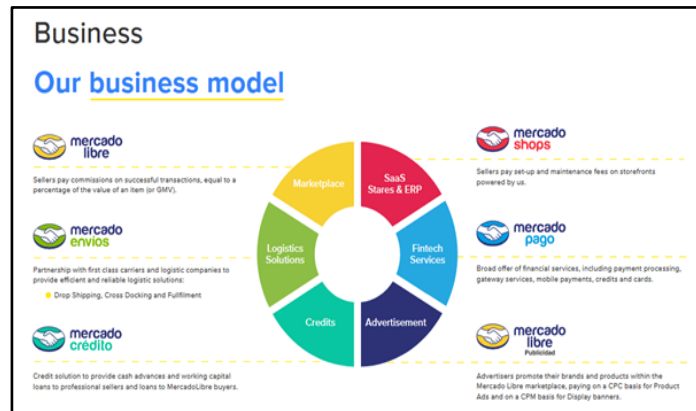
Business

Our business model

mercado libre

Sellers pay commissions on successful transactions, equal to a percentage of the value of an item (or GMV).

mercado envios

Partnership with first class carriers and logistic companies to provide efficient and reliable logistic solutions:

Drop Shipping, Cross Docking and Fulfilment

mercado crédito

Credit solution to provide cash advances and working capital loans to professional sellers and loans to MercadoLibre buyers.

Marketplace

SaaS Stares & ERP

Fintech Services

Advertisement

Credits

Logistics Solutions

mercado shops

Sellers pay set-up and maintenance fees on storefronts powered by us.

mercado pago

Broad offer of financial services, including payment processing, gateway services, mobile payments, credits and cards.

mercado libre Publicidad

Advertisers promote their brands and products within the Mercado Libre marketplace, paying on a CPC basis for Product Ads and on a CPM basis for Display banners.